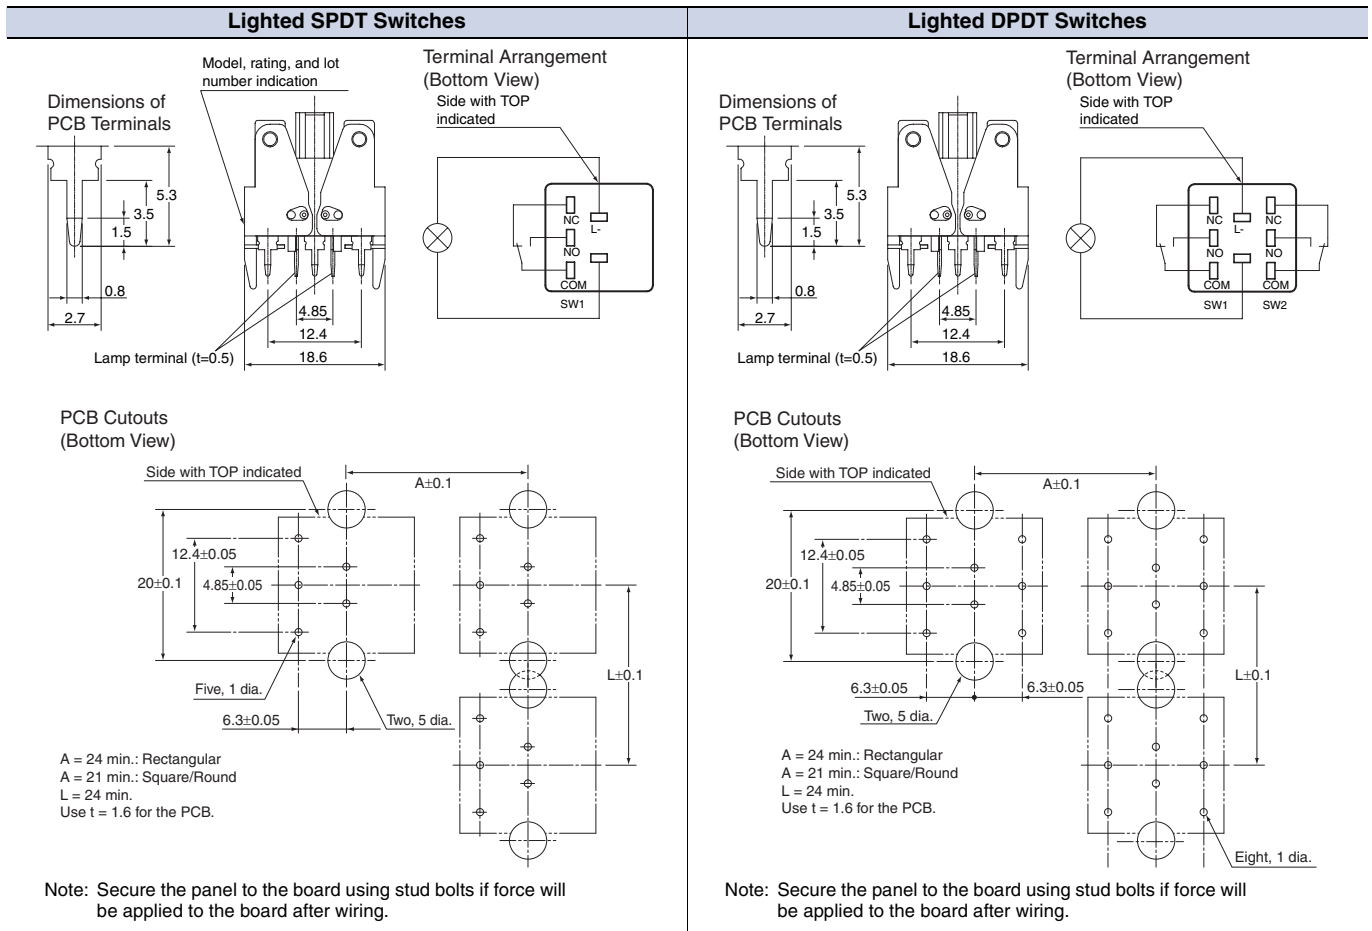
Lighted SPDT Switches

Dimensions of PCB Terminals

Model, rating, and lot number indication

Terminal Arrangement (Bottom View)

Side with TOP indicated

5.3
3.5
1.5
0.8
2.7
4.85
12.4
18.6

Lamp terminal (t=0.5)

NC
L-
NO
COM
SW1

PCB Cutouts (Bottom View)

Side with TOP indicated

A±0.1

12.4±0.05
20±0.1
4.85±0.05

L±0.1

Five, 1 dia.
6.3±0.05
Two, 5 dia.

A = 24 min.: Rectangular
A = 21 min.: Square/Round
L = 24 min.
Use t = 1.6 for the PCB.

Note: Secure the panel to the board using stud bolts if force will be applied to the board after wiring.

Lighted DPDT Switches

Dimensions of PCB Terminals

Terminal Arrangement (Bottom View)

Side with TOP indicated

5.3
3.5
1.5
0.8
2.7
4.85
12.4
18.6

Lamp terminal (t=0.5)

NC
L-
NC
NO
NO
COM
COM
SW1
SW2

PCB Cutouts (Bottom View)

Side with TOP indicated

A±0.1

12.4±0.05
20±0.1
4.85±0.05

L±0.1

6.3±0.05
6.3±0.05
Two, 5 dia.

A = 24 min.: Rectangular
A = 21 min.: Square/Round
L = 24 min.
Use t = 1.6 for the PCB.

Eight, 1 dia.

Note: Secure the panel to the board using stud bolts if force will be applied to the board after wiring.